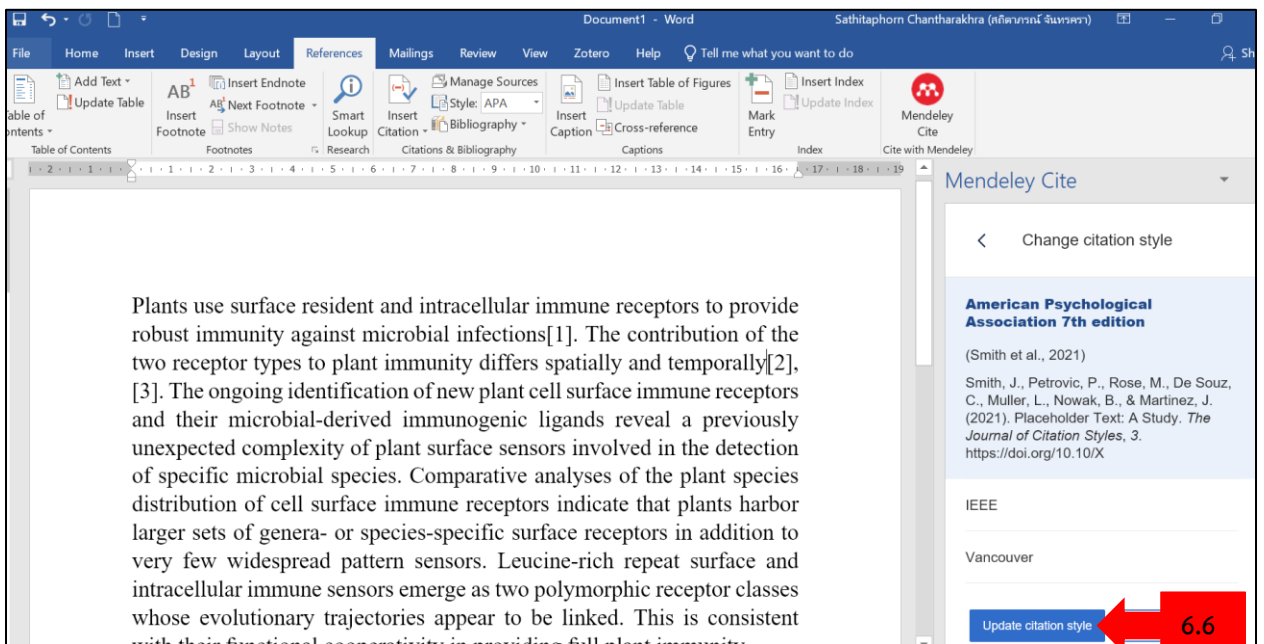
Document1 - Word
Sathitaphorn Chantharakhra (สถิตาภรณ์ จันทรครา)

File Home Insert Design Layout References Mailings Review View Zotero Help Tell me what you want to do

Table of Contents
Add Text
Update Table
Table of Contents
Insert Footnote
Insert Endnote
Next Footnote
Show Notes
Footnotes
Smart Lookup
Research
Insert Citation
Manage Sources
Style: APA
Bibliography
Citations & Bibliography
Insert Caption
Insert Table of Figures
Update Table
Cross-reference
Captions
Mark Entry
Insert Index
Update Index
Index
Mendeley Cite
Cite with Mendeley

Plants use surface resident and intracellular immune receptors to provide robust immunity against microbial infections[1]. The contribution of the two receptor types to plant immunity differs spatially and temporally[2], [3]. The ongoing identification of new plant cell surface immune receptors and their microbial-derived immunogenic ligands reveal a previously unexpected complexity of plant surface sensors involved in the detection of specific microbial species. Comparative analyses of the plant species distribution of cell surface immune receptors indicate that plants harbor larger sets of genera- or species-specific surface receptors in addition to very few widespread pattern sensors. Leucine-rich repeat surface and intracellular immune sensors emerge as two polymorphic receptor classes whose evolutionary trajectories appear to be linked. This is consistent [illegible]

Mendeley Cite

Change citation style

American Psychological Association 7th edition

(Smith et al., 2021)

Smith, J., Petrovic, P., Rose, M., De Souz, C., Muller, L., Nowak, B., & Martinez, J. (2021). Placeholder Text: A Study. The Journal of Citation Styles, 3. https://doi.org/10.10/X

IEEE

Vancouver

Update citation style

6.6